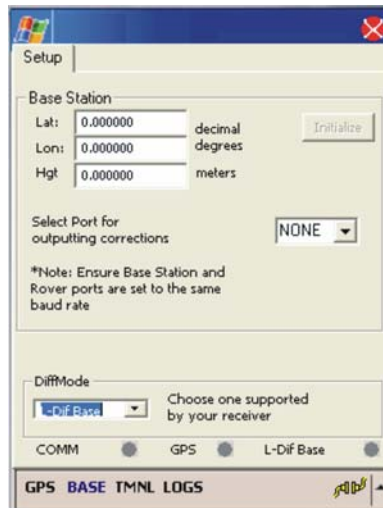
Setup

Base Station

Lat: 0.000000

Lon: 0.000000

Hgt 0.000000

decimal degrees

meters

Initialize

Select Port for outputting corrections

NONE

*Note: Ensure Base Station and Rover ports are set to the same baud rate

DiffMode

L-Dif Base

Choose one supported by your receiver

COMM GPS L-Dif Base

GPS BASE TMNL LOGS